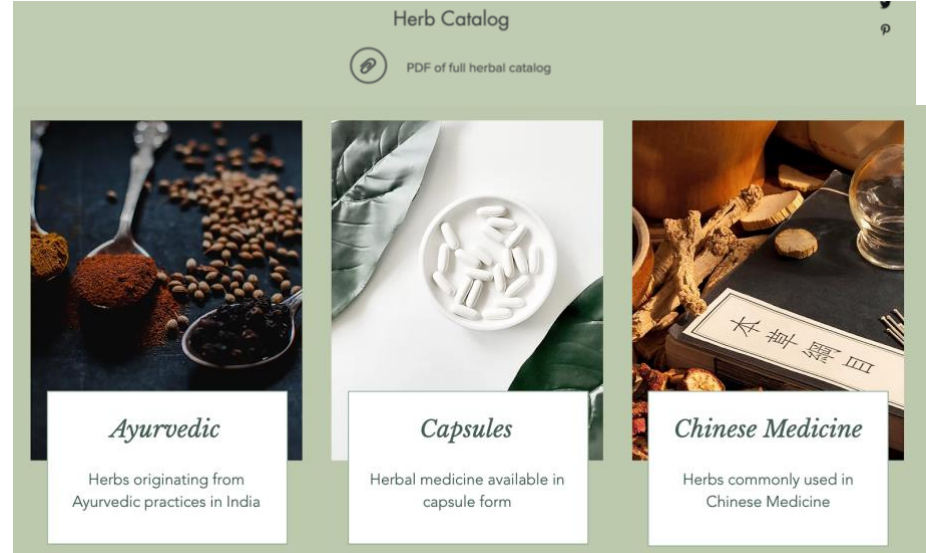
Herb Catalog

PDF of full herbal catalog

本草綱目

Ayurvedic

Herbs originating from Ayurvedic practices in India

Capsules

Herbal medicine available in capsule form

Chinese Medicine

Herbs commonly used in Chinese Medicine